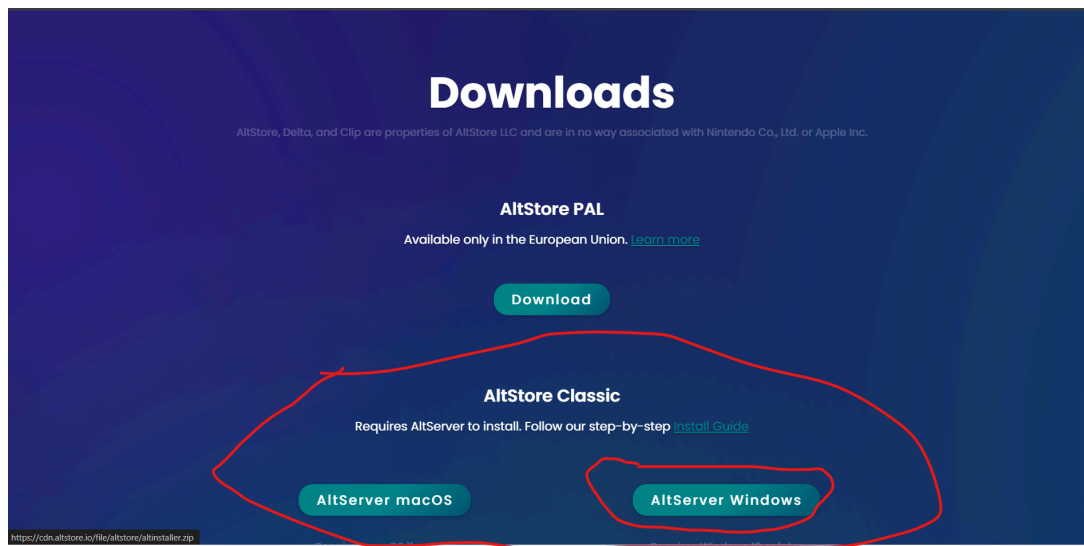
Downloads

AltStore, Delta, and Clip are properties of AltStore LLC and are in no way associated with Nintendo Co., Ltd. or Apple Inc.

AltStore PAL

Available only in the European Union. Learn more

Download

AltStore Classic

Requires AltServer to install. Follow our step-by-step Install Guide

AltServer macOS

AltServer Windows

https://cdn.altstore.io/file/altstore/altinstaller.zip

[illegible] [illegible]